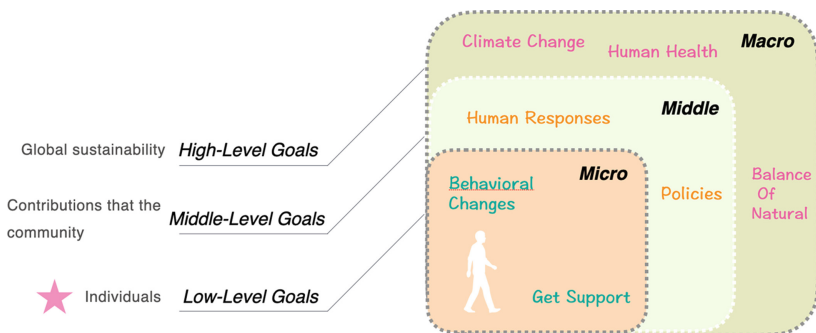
Global sustainability High-Level Goals

Contributions that the community Middle-Level Goals

Individuals Low-Level Goals

Climate Change
Human Health
Macro

Human Responses
Middle

Micro
Behavioral Changes

Policies

Balance Of Natural

Get Support